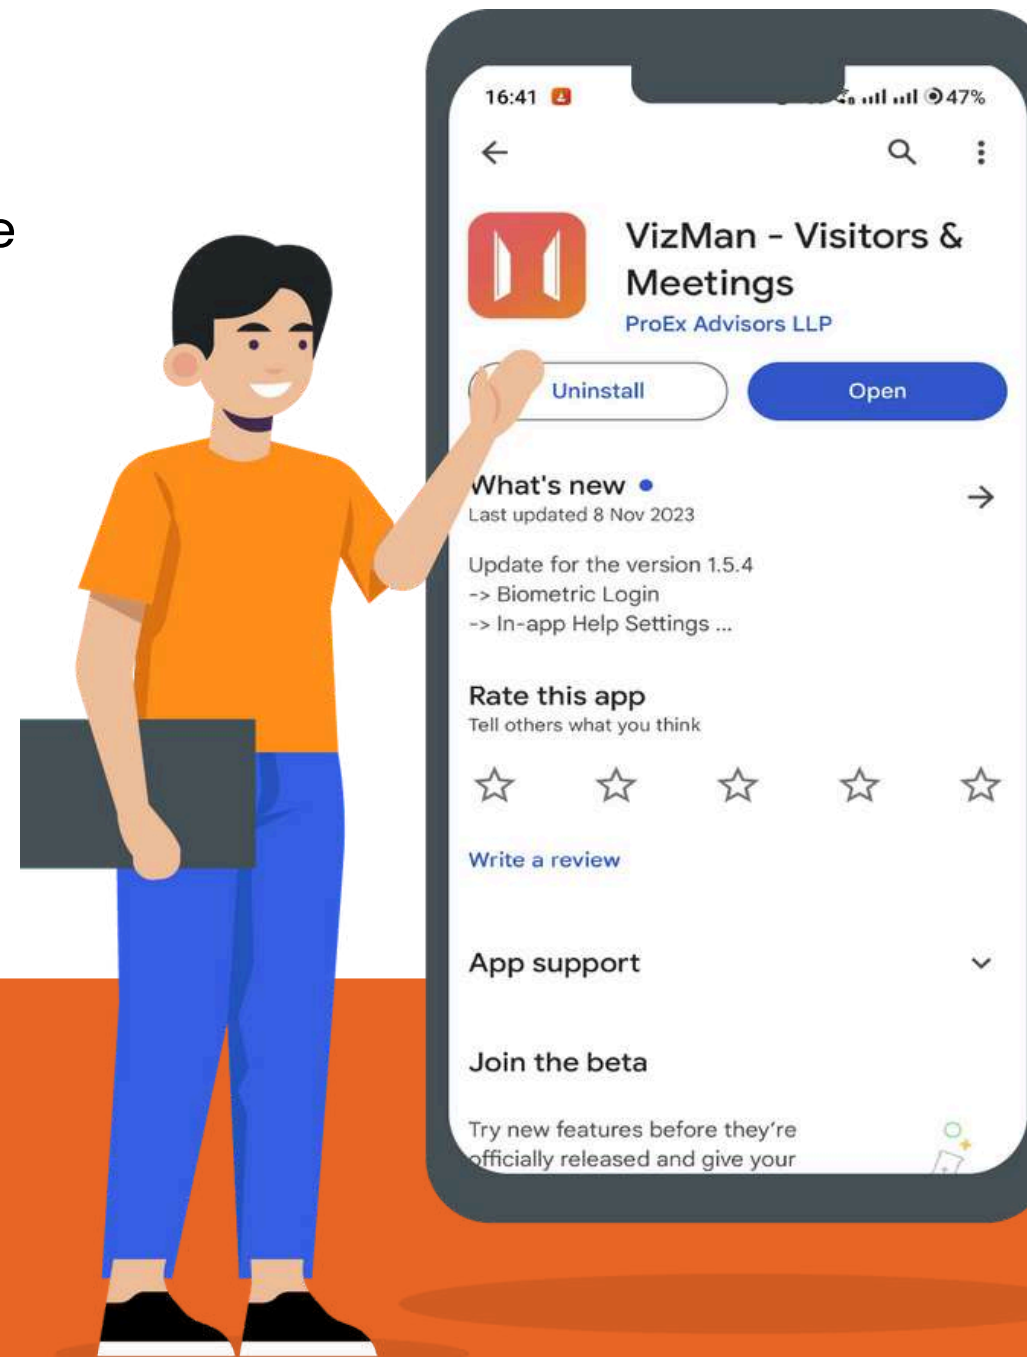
e

16:41 47%

VizMan - Visitors & Meetings
ProEx Advisors LLP

Uninstall
Open

What's new
Last updated 8 Nov 2023

Update for the version 1.5.4
-> Biometric Login
-> In-app Help Settings ...

Rate this app
Tell others what you think

Write a review

App support

Join the beta

Try new features before they're officially released and give your